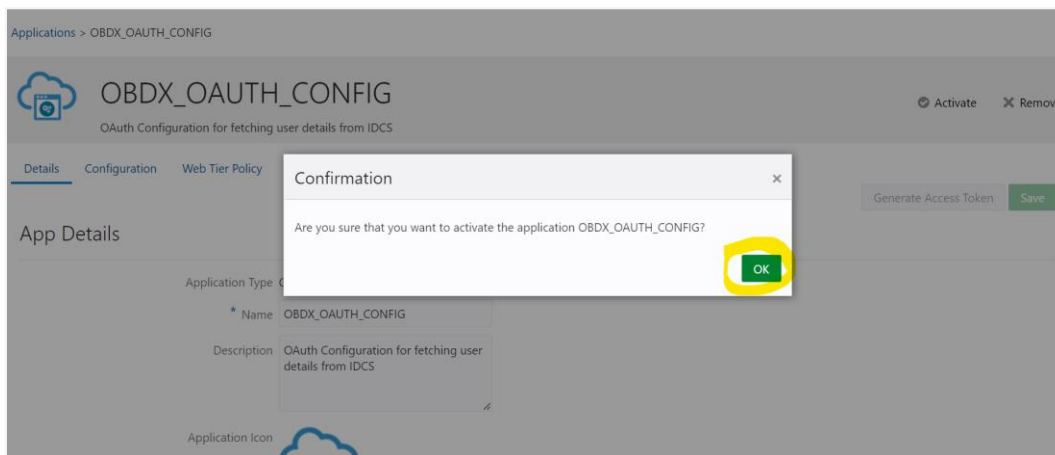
Applications > OBDX_OAUTH_CONFIG

OBDX_OAUTH_CONFIG

OAuth Configuration for fetching user details from IDCS

Activate Remov

Details Configuration Web Tier Policy

Generate Access Token Save

App Details

Confirmation ×

Are you sure that you want to activate the application OBDX_OAUTH_CONFIG?

OK

Application Type C

* Name OBDX_OAUTH_CONFIG

Description OAuth Configuration for fetching user details from IDCS

Application Icon